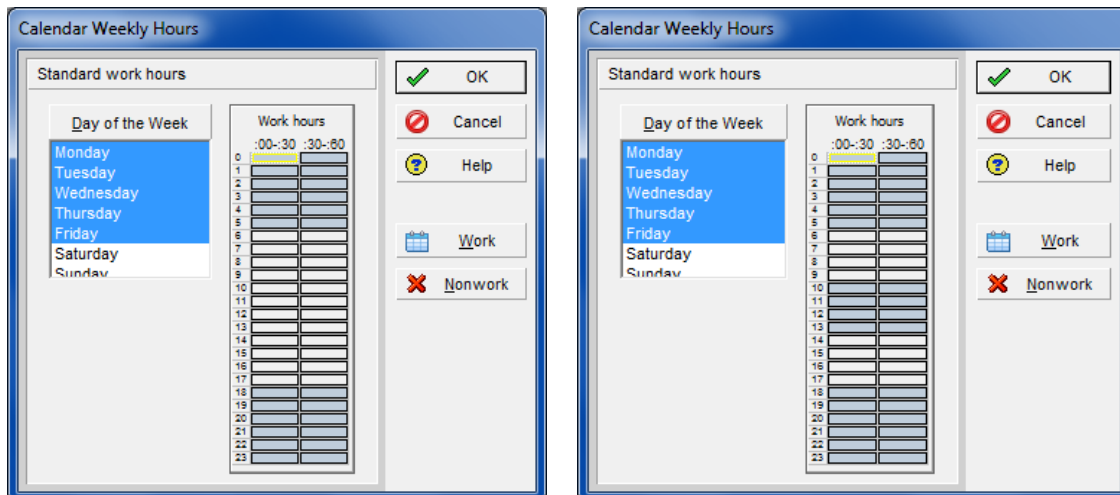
Calendar Weekly Hours

Standard work hours

Day of the Week

Monday
Tuesday
Wednesday
Thursday
Friday
Saturday
Sunday

Work hours
:00-:30 :30-:60
0
1
2
3
4
5
6
7
8
9
10
11
12
13
14
15
16
17
18
19
20
21
22
23

OK
Cancel
Help
Work
Nonwork

Calendar Weekly Hours

Standard work hours

Day of the Week

Monday
Tuesday
Wednesday
Thursday
Friday
Saturday
Sunday

Work hours
:00-:30 :30-:60
0
1
2
3
4
5
6
7
8
9
10
11
12
13
14
15
16
17
18
19
20
21
22
23

OK
Cancel
Help
Work
Nonwork